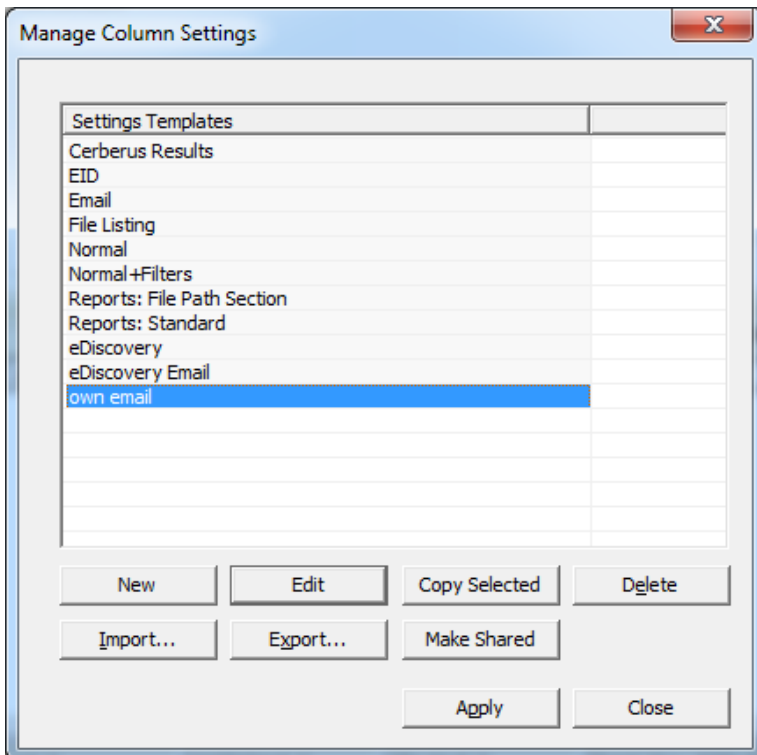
Manage Column Settings

| Settings Templates | |
|---|---|
| Cerberus Results | |
| EID | |
| Email | |
| File Listing | |
| Normal | |
| Normal+Filters | |
| Reports: File Path Section | |
| Reports: Standard | |
| eDiscovery | |
| eDiscovery Email | |
| own email | |

New
Edit
Copy Selected
Delete
Import...
Export...
Make Shared
Apply
Close